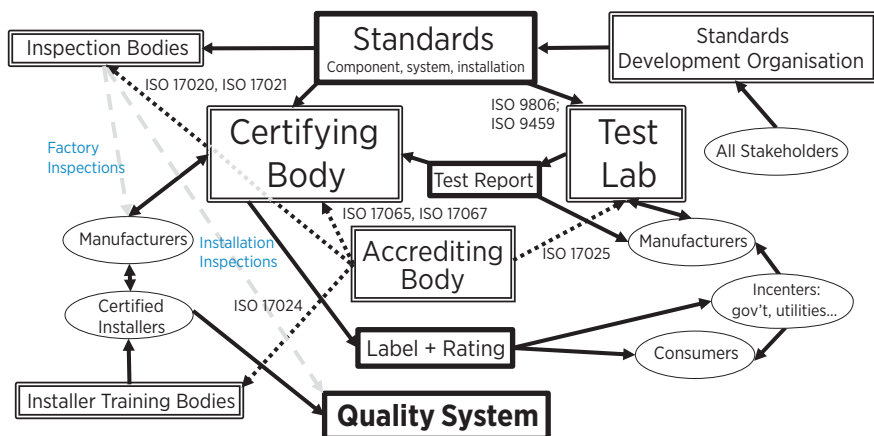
Inspection Bodies

Standards
Component, system, installation

Standards Development Organisation

ISO 17020, ISO 17021

ISO 9806; ISO 9459

Factory Inspections

Certifying Body

Test Lab

All Stakeholders

Test Report

ISO 17065, ISO 17067

Manufacturers

Installation Inspections

Accrediting Body

ISO 17025

Manufacturers

Certified Installers

ISO 17024

Incenters: gov't, utilities...

Label + Rating

Consumers

Installer Training Bodies

Quality System